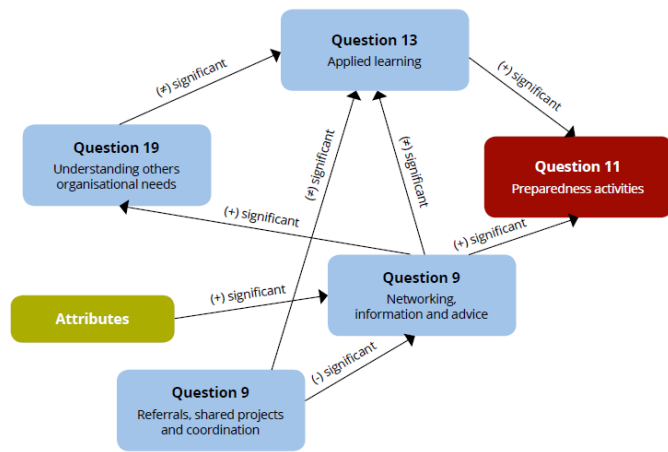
Question 13
Applied learning

(+) significant

(+) significant

Question 19
Understanding others organisational needs

(+) significant

(+) significant

Question 11
Preparedness activities

(+) significant

(+) significant

Question 9
Networking, information and advice

Attributes

(+) significant

(-) significant

Question 9
Referrals, shared projects and coordination